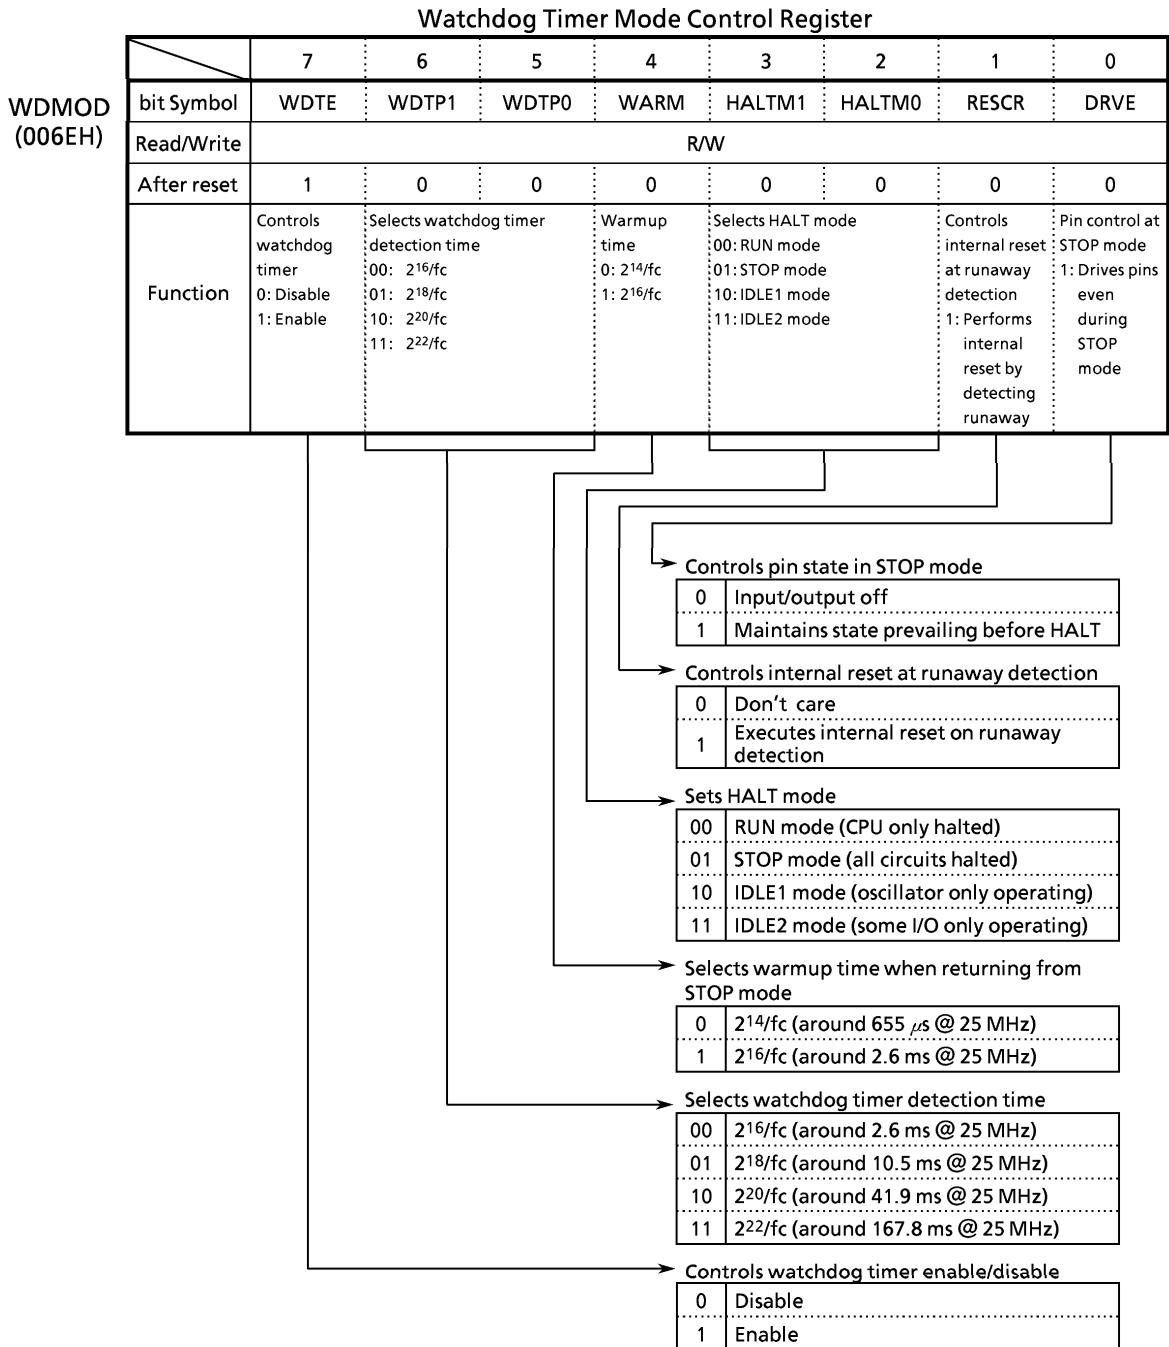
Watchdog Timer Mode Control Register

WDMOD (006EH)

| | 7 | 6 | 5 | 4 | 3 | 2 | 1 | 0 |
|---|---|---|---|---|---|---|---|---|
| bit Symbol | WDTE | WDTP1 | WDTP0 | WARM | HALTM1 | HALTM0 | RESCR | DRVE |
| Read/Write | R/W | | | | | | | |
| After reset | 1 | 0 | 0 | 0 | 0 | 0 | 0 | 0 |
| Function | Controls watchdog timer 0: Disable 1: Enable | Selects watchdog timer detection time 00: $2^{16}$/fc 01: $2^{18}$/fc 10: $2^{20}$/fc 11: $2^{22}$/fc | | Warmup time 0: $2^{14}$/fc 1: $2^{16}$/fc | Selects HALT mode 00: RUN mode 01: STOP mode 10: IDLE1 mode 11: IDLE2 mode | | Controls internal reset at runaway detection 1: Performs internal reset by detecting runaway | Pin control at STOP mode 1: Drives pins even during STOP mode |

Controls pin state in STOP mode

| 0 | Input/output off |
|---|---|
| 1 | Maintains state prevailing before HALT |

Controls internal reset at runaway detection

| 0 | Don’t care |
|---|---|
| 1 | Executes internal reset on runaway detection |

Sets HALT mode

| 00 | RUN mode (CPU only halted) |
|---|---|
| 01 | STOP mode (all circuits halted) |
| 10 | IDLE1 mode (oscillator only operating) |
| 11 | IDLE2 mode (some I/O only operating) |

Selects warmup time when returning from STOP mode

| 0 | $2^{14}$/fc (around 655 $\mu$s @ 25 MHz) |
|---|---|
| 1 | $2^{16}$/fc (around 2.6 ms @ 25 MHz) |

Selects watchdog timer detection time

| 00 | $2^{16}$/fc (around 2.6 ms @ 25 MHz) |
|---|---|
| 01 | $2^{18}$/fc (around 10.5 ms @ 25 MHz) |
| 10 | $2^{20}$/fc (around 41.9 ms @ 25 MHz) |
| 11 | $2^{22}$/fc (around 167.8 ms @ 25 MHz) |

Controls watchdog timer enable/disable

| 0 | Disable |
|---|---|
| 1 | Enable |